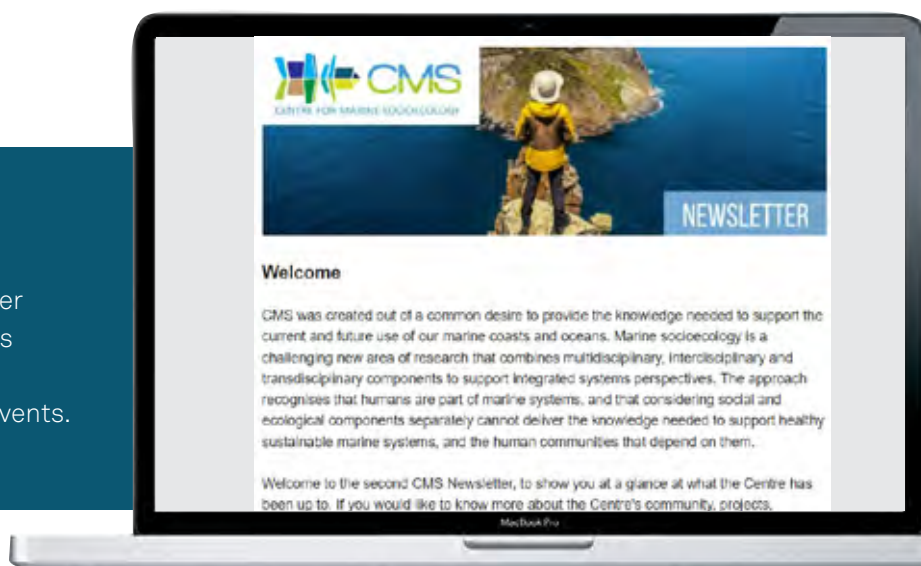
er
s
vents.

CMS
CENTRE FOR MARINE SOCIOECOLOGY

NEWSLETTER

Welcome

CMS was created out of a common desire to provide the knowledge needed to support the current and future use of our marine coasts and oceans. Marine socioecology is a challenging new area of research that combines multidisciplinary, interdisciplinary and transdisciplinary components to support integrated systems perspectives. The approach recognises that humans are part of marine systems, and that considering social and ecological components separately cannot deliver the knowledge needed to support healthy sustainable marine systems, and the human communities that depend on them.

Welcome to the second CMS Newsletter, to show you at a glance at what the Centre has been up to. If you would like to know more about the Centre's community, projects,

MacBook Pro